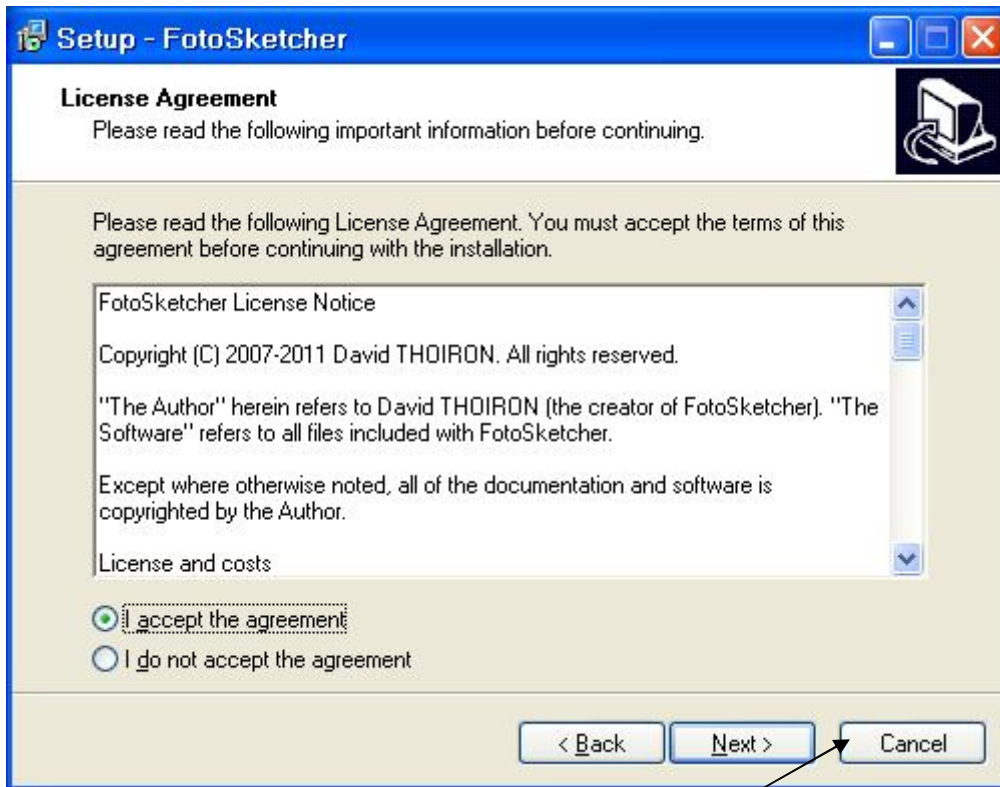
Setup - FotoSketcher

License Agreement
Please read the following important information before continuing.

Please read the following License Agreement. You must accept the terms of this agreement before continuing with the installation.

FotoSketcher License Notice

Copyright (C) 2007-2011 David THOIRON. All rights reserved.

"The Author" herein refers to David THOIRON (the creator of FotoSketcher). "The Software" refers to all files included with FotoSketcher.

Except where otherwise noted, all of the documentation and software is copyrighted by the Author.

License and costs

I accept the agreement
I do not accept the agreement

< Back
Next >
Cancel